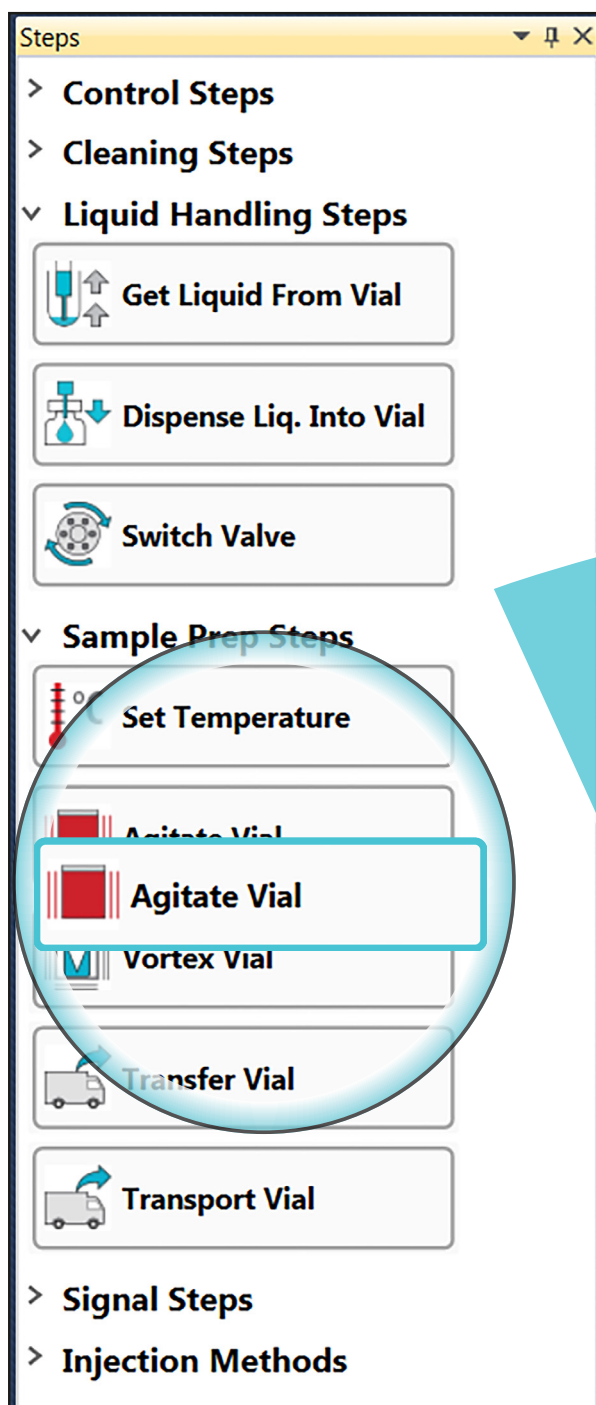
Steps

> Control Steps

> Cleaning Steps

∨ Liquid Handling Steps

Get Liquid From Vial

Dispense Liq. Into Vial

Switch Valve

∨ Sample Prep Steps

Set Temperature

Agitate Vial

Agitate Vial

Vortex Vial

Transfer Vial

Transport Vial

> Signal Steps

> Injection Methods